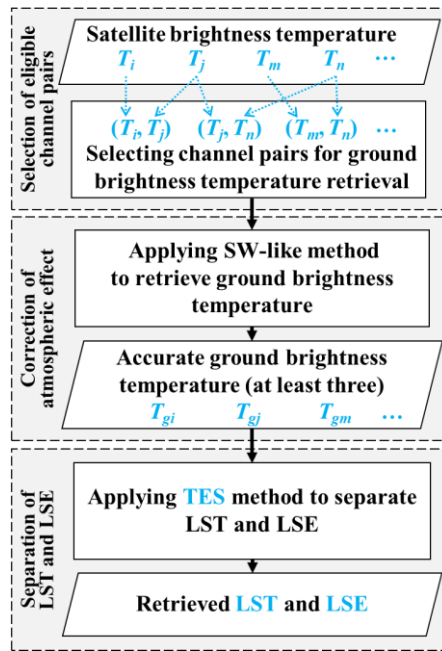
Selection of eligible channel pairs

Satellite brightness temperature

$T_i$ $T_j$ $T_m$ $T_n$ …

$(T_i, T_j)$ $(T_j, T_n)$ $(T_m, T_n)$ …

Selecting channel pairs for ground brightness temperature retrieval

Correction of atmospheric effect

Applying SW-like method to retrieve ground brightness temperature

Accurate ground brightness temperature (at least three)

$T_{gi}$ $T_{gj}$ $T_{gm}$ …

Separation of LST and LSE

Applying TES method to separate LST and LSE

Retrieved LST and LSE